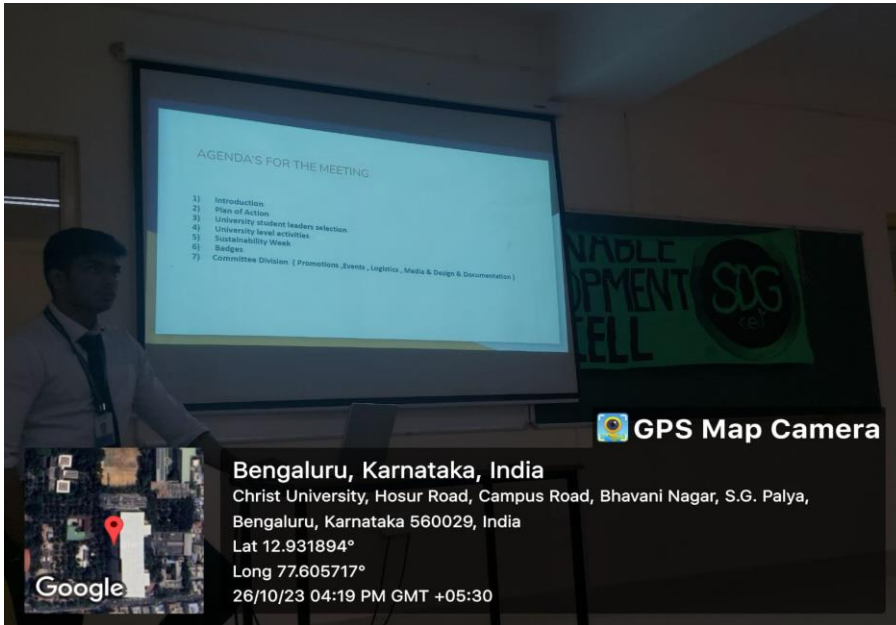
AGENDA'S FOR THE MEETING

1) Introduction
2) Plan of Action
3) University student leaders selection
4) University level activities
5) Sustainability Week
6) Badges
7) Committee Division ( Promotions ,Events , Logistics , Media & Design & Documentation )

NABLE
OPMENT
CELL

SDG
cell

GPS Map Camera

Bengaluru, Karnataka, India
Christ University, Hosur Road, Campus Road, Bhavani Nagar, S.G. Palya, Bengaluru, Karnataka 560029, India
Lat 12.931894°
Long 77.605717°
26/10/23 04:19 PM GMT +05:30

Google